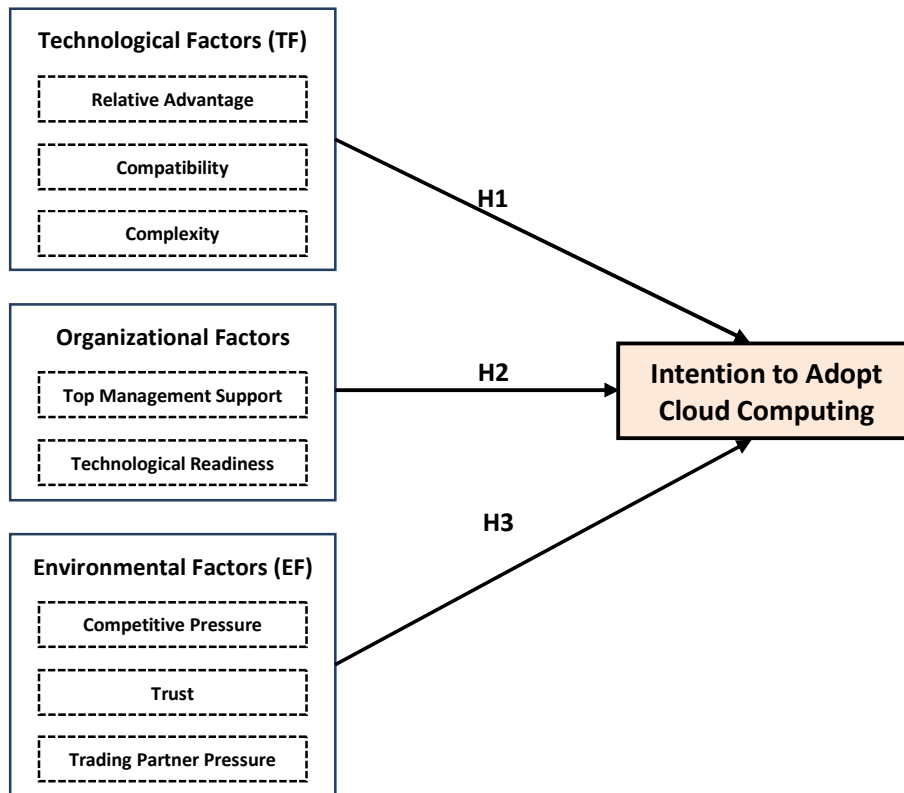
Technological Factors (TF)

Relative Advantage

Compatibility

Complexity

H1

Organizational Factors

Top Management Support

Technological Readiness

H2

Intention to Adopt Cloud Computing

H3

Environmental Factors (EF)

Competitive Pressure

Trust

Trading Partner Pressure